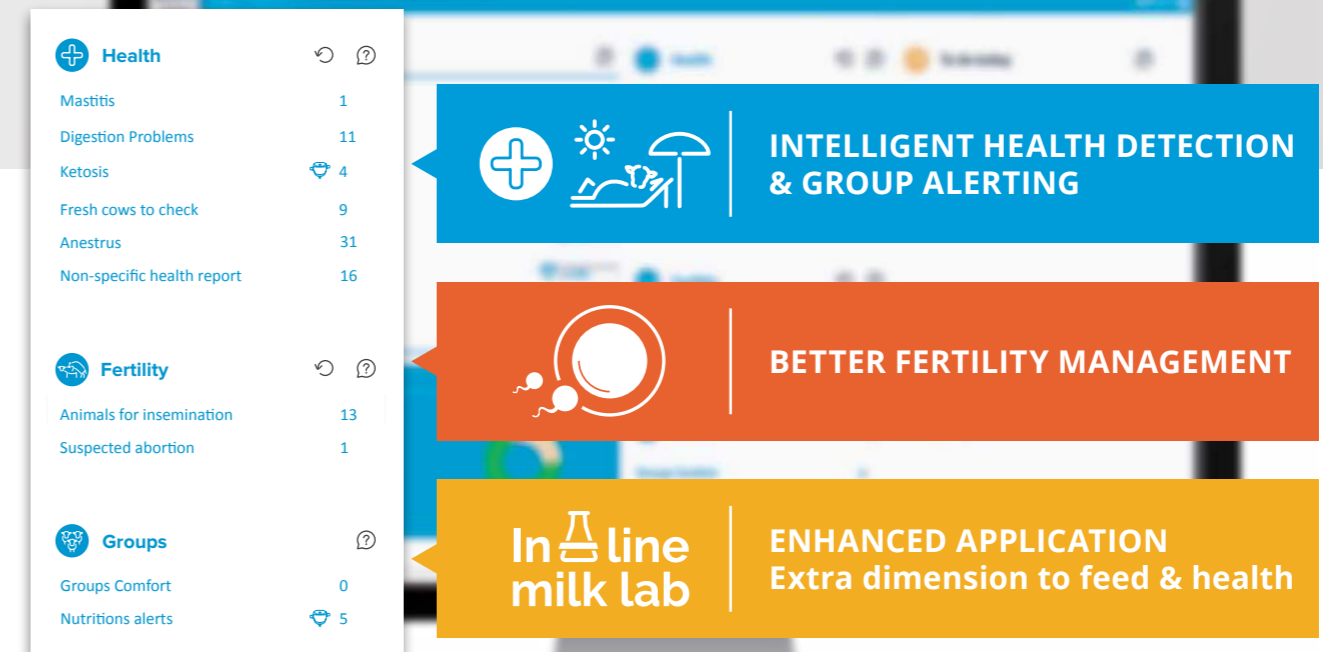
Health

Mastitis 1
Digestion Problems 11
Ketosis 4
Fresh cows to check 9
Anestrus 31
Non-specific health report 16

Fertility

Animals for insemination 13
Suspected abortion 1

Groups

Groups Comfort 0
Nutritions alerts 5

INTELLIGENT HEALTH DETECTION & GROUP ALERTING

BETTER FERTILITY MANAGEMENT

In line milk lab

ENHANCED APPLICATION
Extra dimension to feed & health